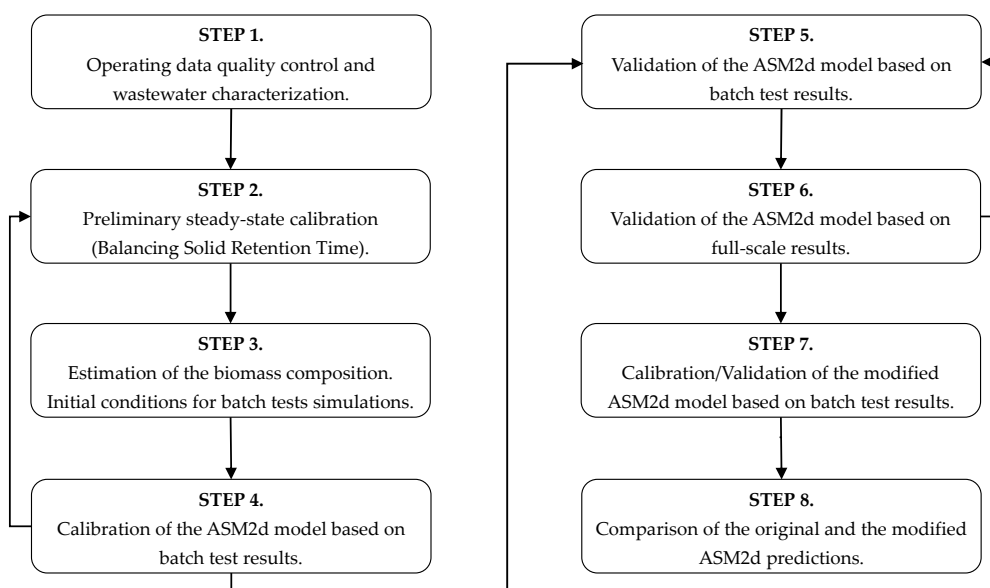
STEP 1.
Operating data quality control and wastewater characterization.

STEP 2.
Preliminary steady-state calibration (Balancing Solid Retention Time).

STEP 3.
Estimation of the biomass composition. Initial conditions for batch tests simulations.

STEP 4.
Calibration of the ASM2d model based on batch test results.

STEP 5.
Validation of the ASM2d model based on batch test results.

STEP 6.
Validation of the ASM2d model based on full-scale results.

STEP 7.
Calibration/Validation of the modified ASM2d model based on batch test results.

STEP 8.
Comparison of the original and the modified ASM2d predictions.